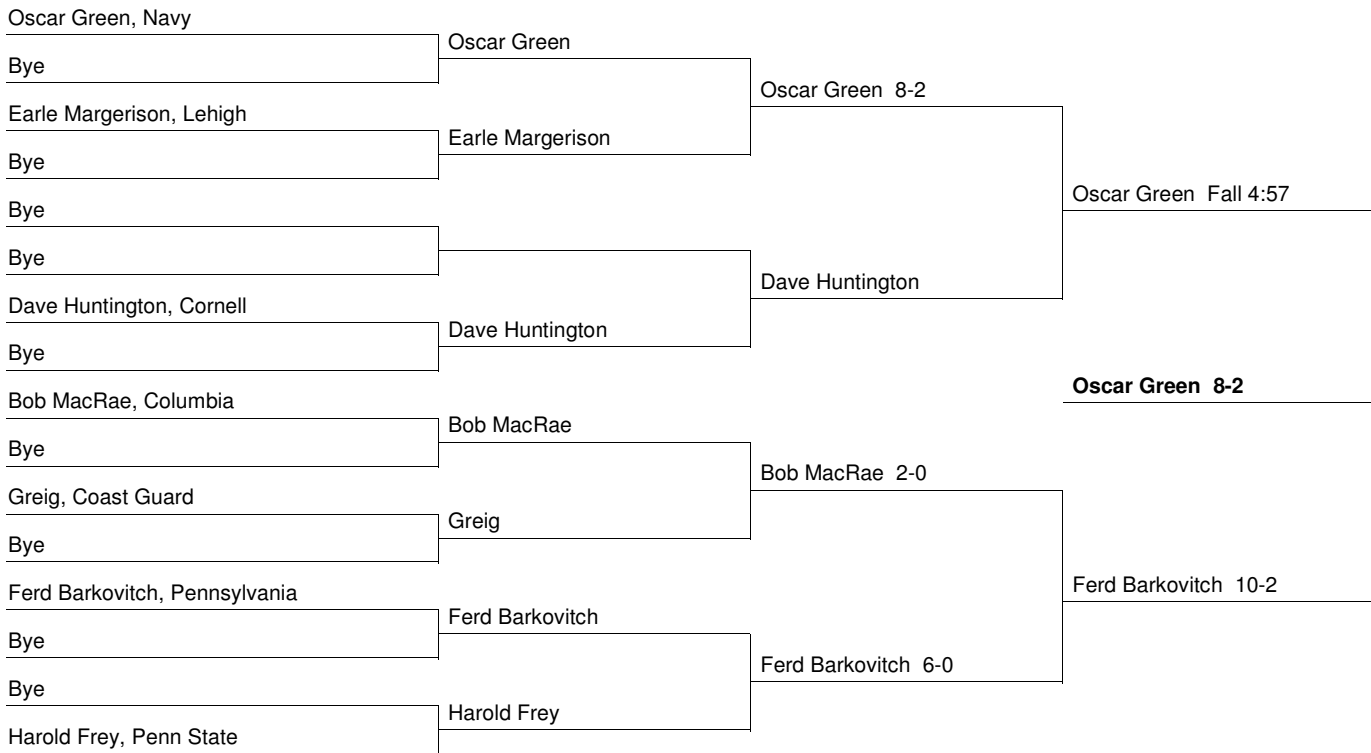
Oscar Green, Navy
Bye
Earle Margerison, Lehigh
Bye
Bye
Bye
Dave Huntington, Cornell
Bye
Bob MacRae, Columbia
Bye
Greig, Coast Guard
Bye
Ferd Barkovitch, Pennsylvania
Bye
Bye
Harold Frey, Penn State

Oscar Green
Earle Margerison
Dave Huntington
Bob MacRae
Greig
Ferd Barkovitch
Harold Frey

Oscar Green 8-2
Dave Huntington
Bob MacRae 2-0
Ferd Barkovitch 6-0

Oscar Green Fall 4:57
Ferd Barkovitch 10-2

**Oscar Green 8-2**